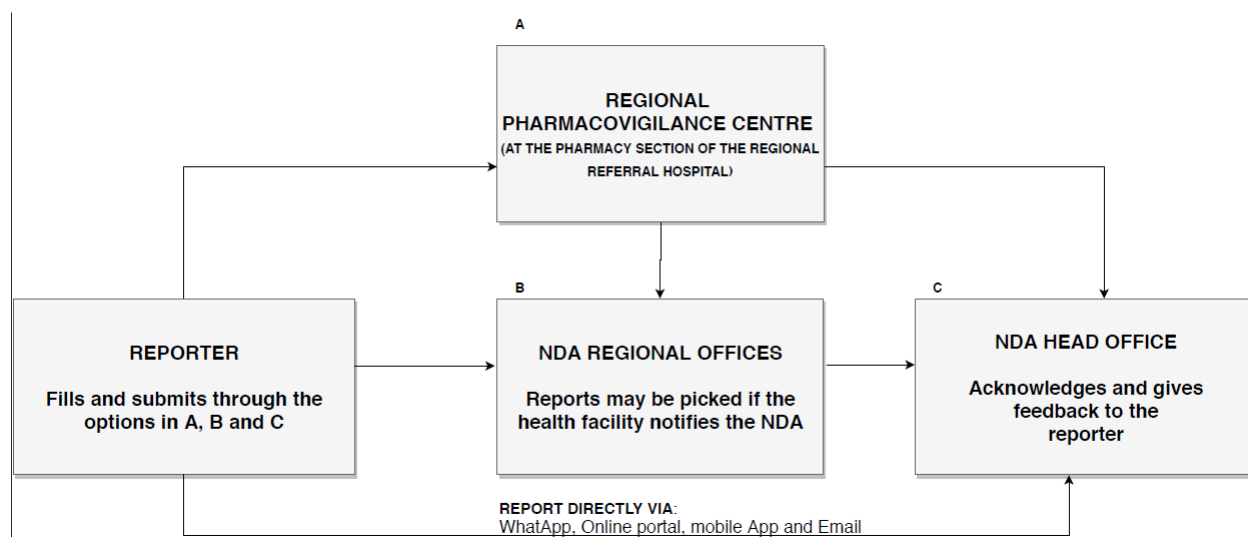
A

REGIONAL PHARMACOVIGILANCE CENTRE
(AT THE PHARMACY SECTION OF THE REGIONAL REFERRAL HOSPITAL)

REPORTER

Fills and submits through the options in A, B and C

B

NDA REGIONAL OFFICES

Reports may be picked if the health facility notifies the NDA

C

NDA HEAD OFFICE

Acknowledges and gives feedback to the reporter

REPORT DIRECTLY VIA:
WhatApp, Online portal, mobile App and Email